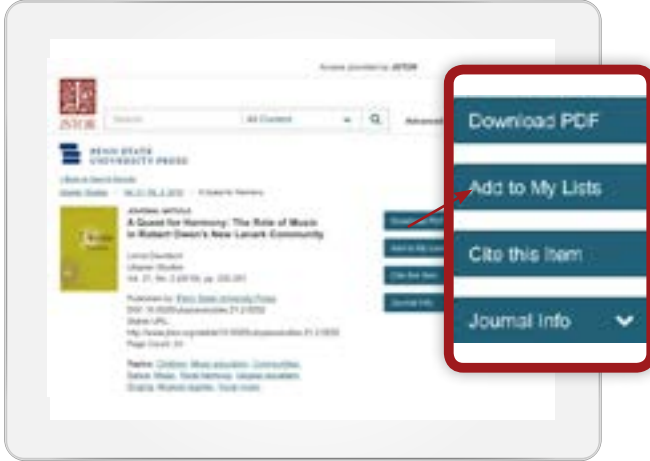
Access provided by JSTOR

JSTOR

Search

All Content

Advanced

PENN STATE UNIVERSITY PRESS

‹ Back to Search Results

Utopian Studies › Vol. 21, No. 2, 2010 › A Quest for Harmony

JOURNAL ARTICLE

A Quest for Harmony: The Role of Music in Robert Owen's New Lanark Community

Lorna Davidson

Utopian Studies

Vol. 21, No. 2 (2010), pp. 232-251

Published by: Penn State University Press

DOI: 10.5325/utopianstudies.21.2.0232

Stable URL: http://www.jstor.org/stable/10.5325/utopianstudies.21.2.0232

Page Count: 20

Topics: Children, Music education, Communities, Dance, Music, Social harmony, Utopias, Education, Singing, Musical quality, Social music

Download PDF

Add to My Lists

Cite this Item

Journal Info